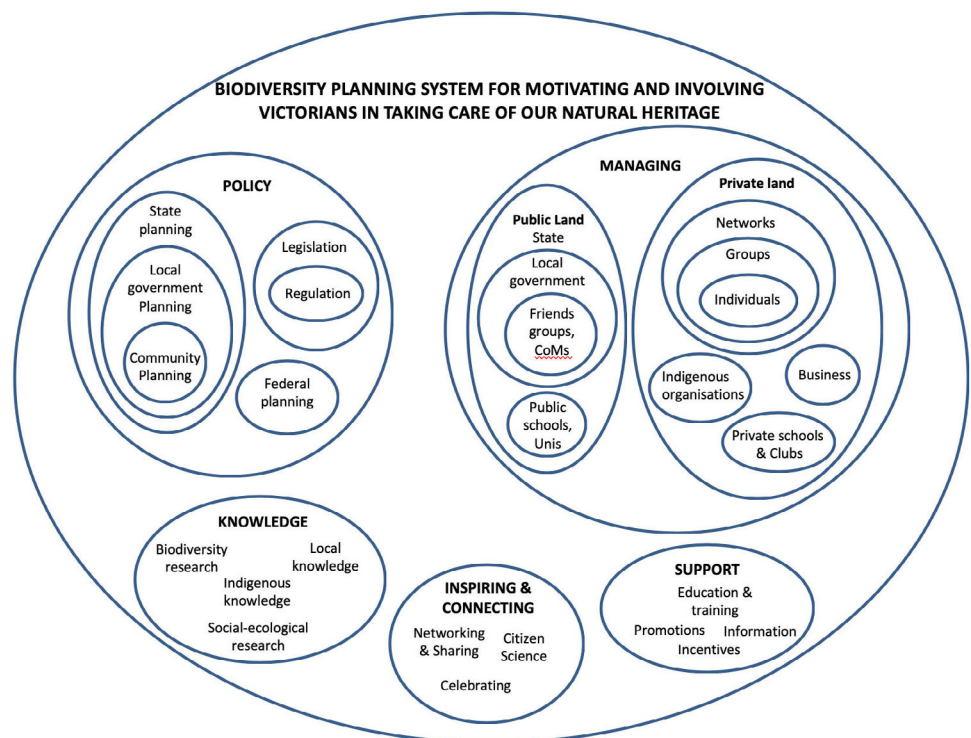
BIODIVERSITY PLANNING SYSTEM FOR MOTIVATING AND INVOLVING VICTORIANS IN TAKING CARE OF OUR NATURAL HERITAGE

POLICY

State planning

Local government Planning

Community Planning

Legislation

Regulation

Federal planning

MANAGING

Public Land

State

Local government

Friends groups, CoMs

Public schools, Unis

Private land

Networks

Groups

Individuals

Indigenous organisations

Business

Private schools & Clubs

KNOWLEDGE

Biodiversity research

Local knowledge

Indigenous knowledge

Social-ecological research

INSPIRING & CONNECTING

Networking & Sharing

Citizen Science

Celebrating

SUPPORT

Education & training

Promotions

Information

Incentives